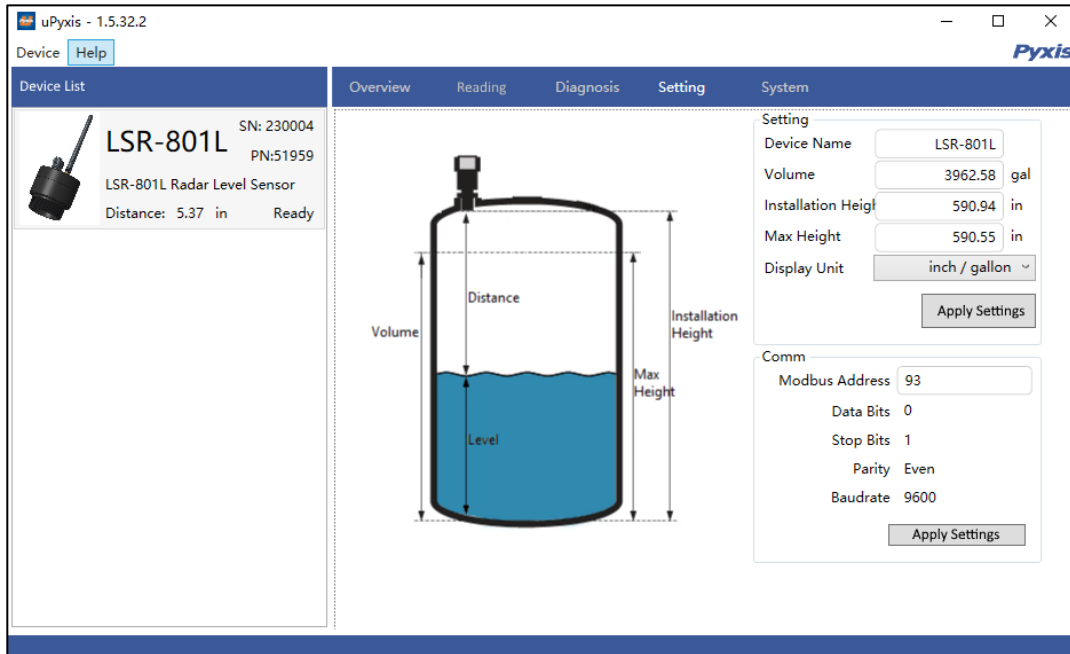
uPyxis - 1.5.32.2

Device Help

Pyxis

Device List

LSR-801L SN: 230004 PN:51959

LSR-801L Radar Level Sensor

Distance: 5.37 in Ready

Overview Reading Diagnosis Setting System

Distance

Volume

Installation Height

Max Height

Level

Setting

| | | |
|---|---|---|
| Device Name | LSR-801L | |
| Volume | 3962.58 | gal |
| Installation Heigh | 590.94 | in |
| Max Height | 590.55 | in |
| Display Unit | inch / gallon | |

Apply Settings

Comm

| | |
|---|---|
| Modbus Address | 93 |
| Data Bits | 0 |
| Stop Bits | 1 |
| Parity | Even |
| Baudrate | 9600 |

Apply Settings